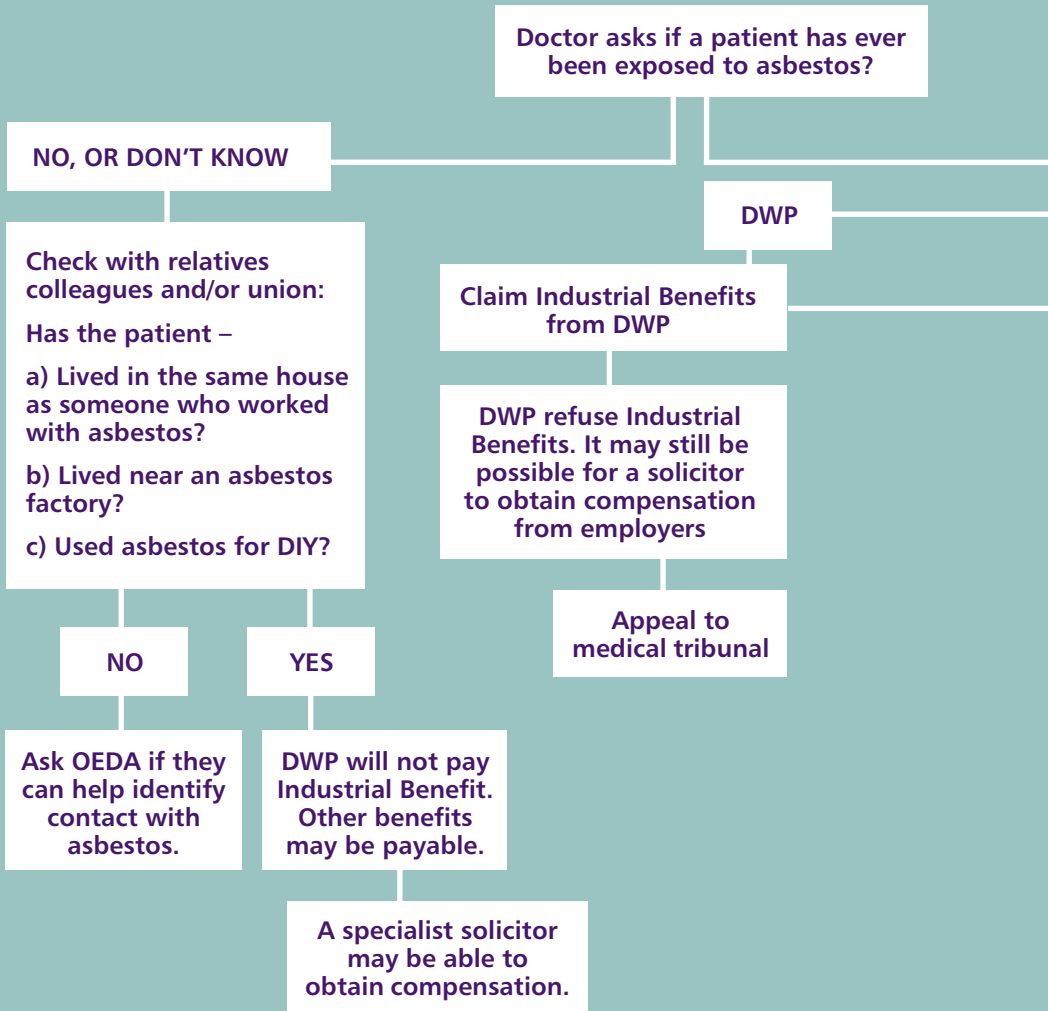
Doctor asks if a patient has ever been exposed to asbestos?

NO, OR DON'T KNOW

Check with relatives colleagues and/or union:

Has the patient –

a) Lived in the same house as someone who worked with asbestos?

b) Lived near an asbestos factory?

c) Used asbestos for DIY?

NO

YES

Ask OEDA if they can help identify contact with asbestos.

DWP will not pay Industrial Benefit. Other benefits may be payable.

A specialist solicitor may be able to obtain compensation.

DWP

Claim Industrial Benefits from DWP

DWP refuse Industrial Benefits. It may still be possible for a solicitor to obtain compensation from employers

Appeal to medical tribunal